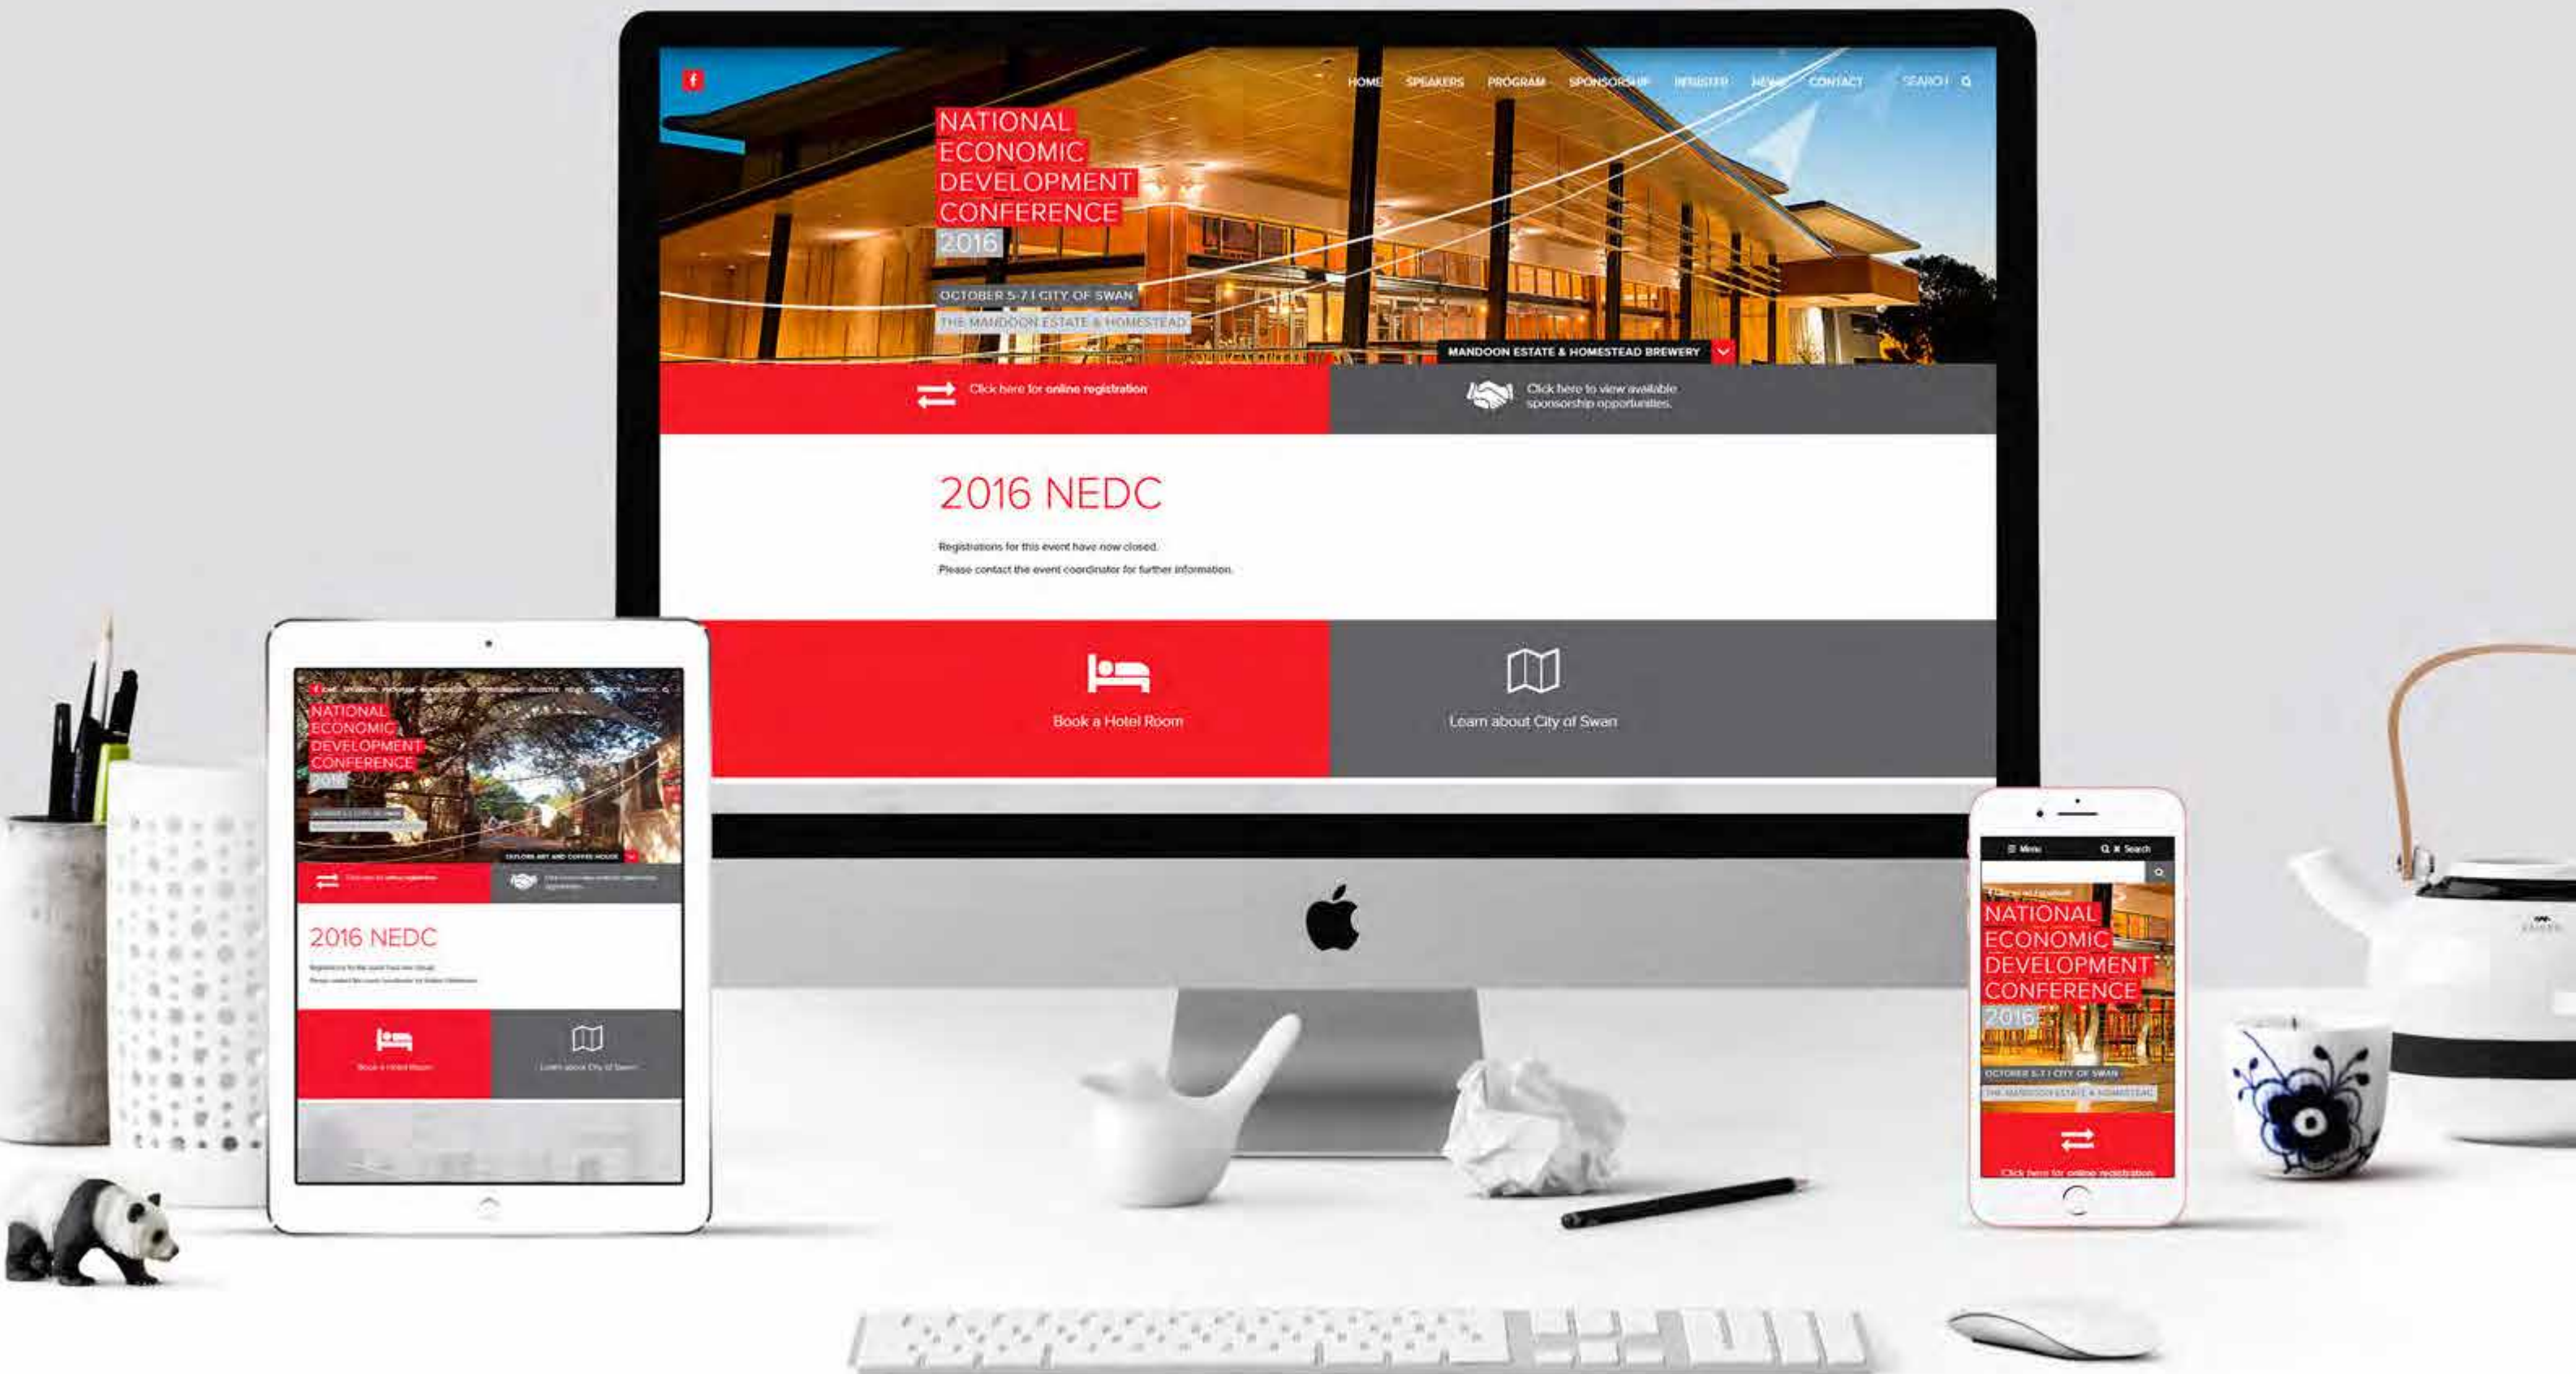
HOME SPEAKERS PROGRAM SPONSORSHIP REGISTER NEWS CONTACT SEARCH

NATIONAL ECONOMIC DEVELOPMENT CONFERENCE 2016

OCTOBER 5-7 | CITY OF SWAN

THE MANDOON ESTATE & HOMESTEAD

MANDOON ESTATE & HOMESTEAD BREWERY

Click here for online registration

Click here to view available sponsorship opportunities.

2016 NEDC

Registrations for this event have now closed.

Please contact the event coordinator for further information.

Book a Hotel Room

Learn about City of Swan

NATIONAL ECONOMIC DEVELOPMENT CONFERENCE 2016

EXPLORE ART AND COFFEE HOUSE

2016 NEDC

Menu Search

NATIONAL ECONOMIC DEVELOPMENT CONFERENCE 2016

OCTOBER 5-7 | CITY OF SWAN

THE MANDOON ESTATE & HOMESTEAD

Click here for online registration